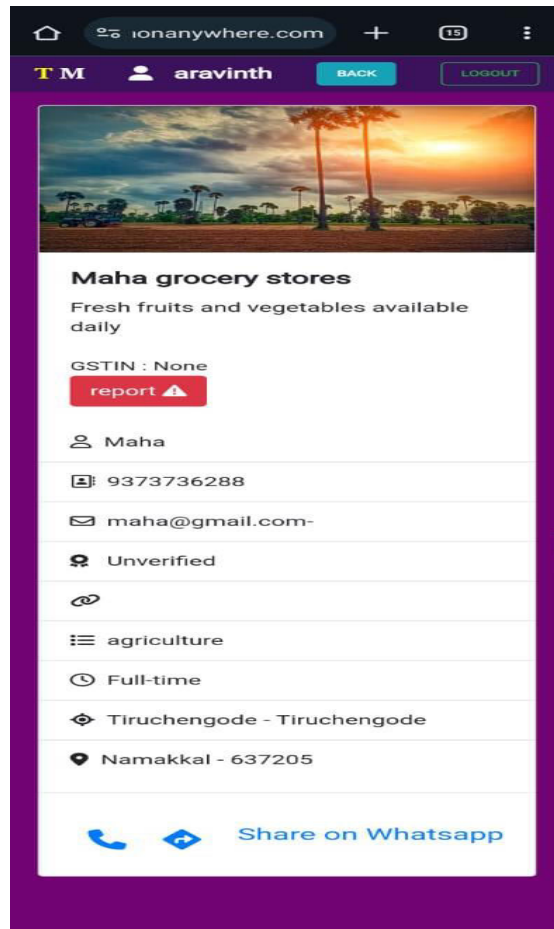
ıonanywhere.com

15

T M aravinth BACK LOGOUT

Maha grocery stores

Fresh fruits and vegetables available daily

GSTIN : None

report

Maha

9373736288

maha@gmail.com-

Unverified

agriculture

Full-time

Tiruchengode - Tiruchengode

Namakkal - 637205

Share on Whatsapp